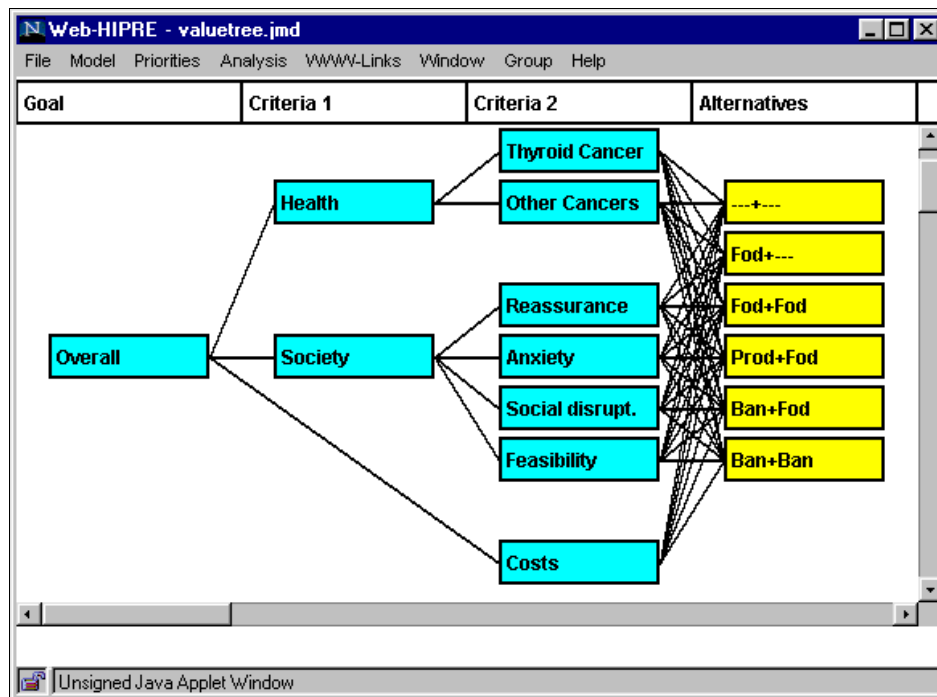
Web-HIPRE - valuetree.jmd

File Model Priorities Analysis WWW-Links Window Group Help

| Goal | Criteria 1 | Criteria 2 | Alternatives |
|---|---|---|---|

Thyroid Cancer
Health
Other Cancers
---+---
Fod+---
Reassurance
Fod+Fod
Overall
Society
Anxiety
Prod+Fod
Social disrupt.
Ban+Fod
Feasibility
Ban+Ban
Costs

Unsigned Java Applet Window